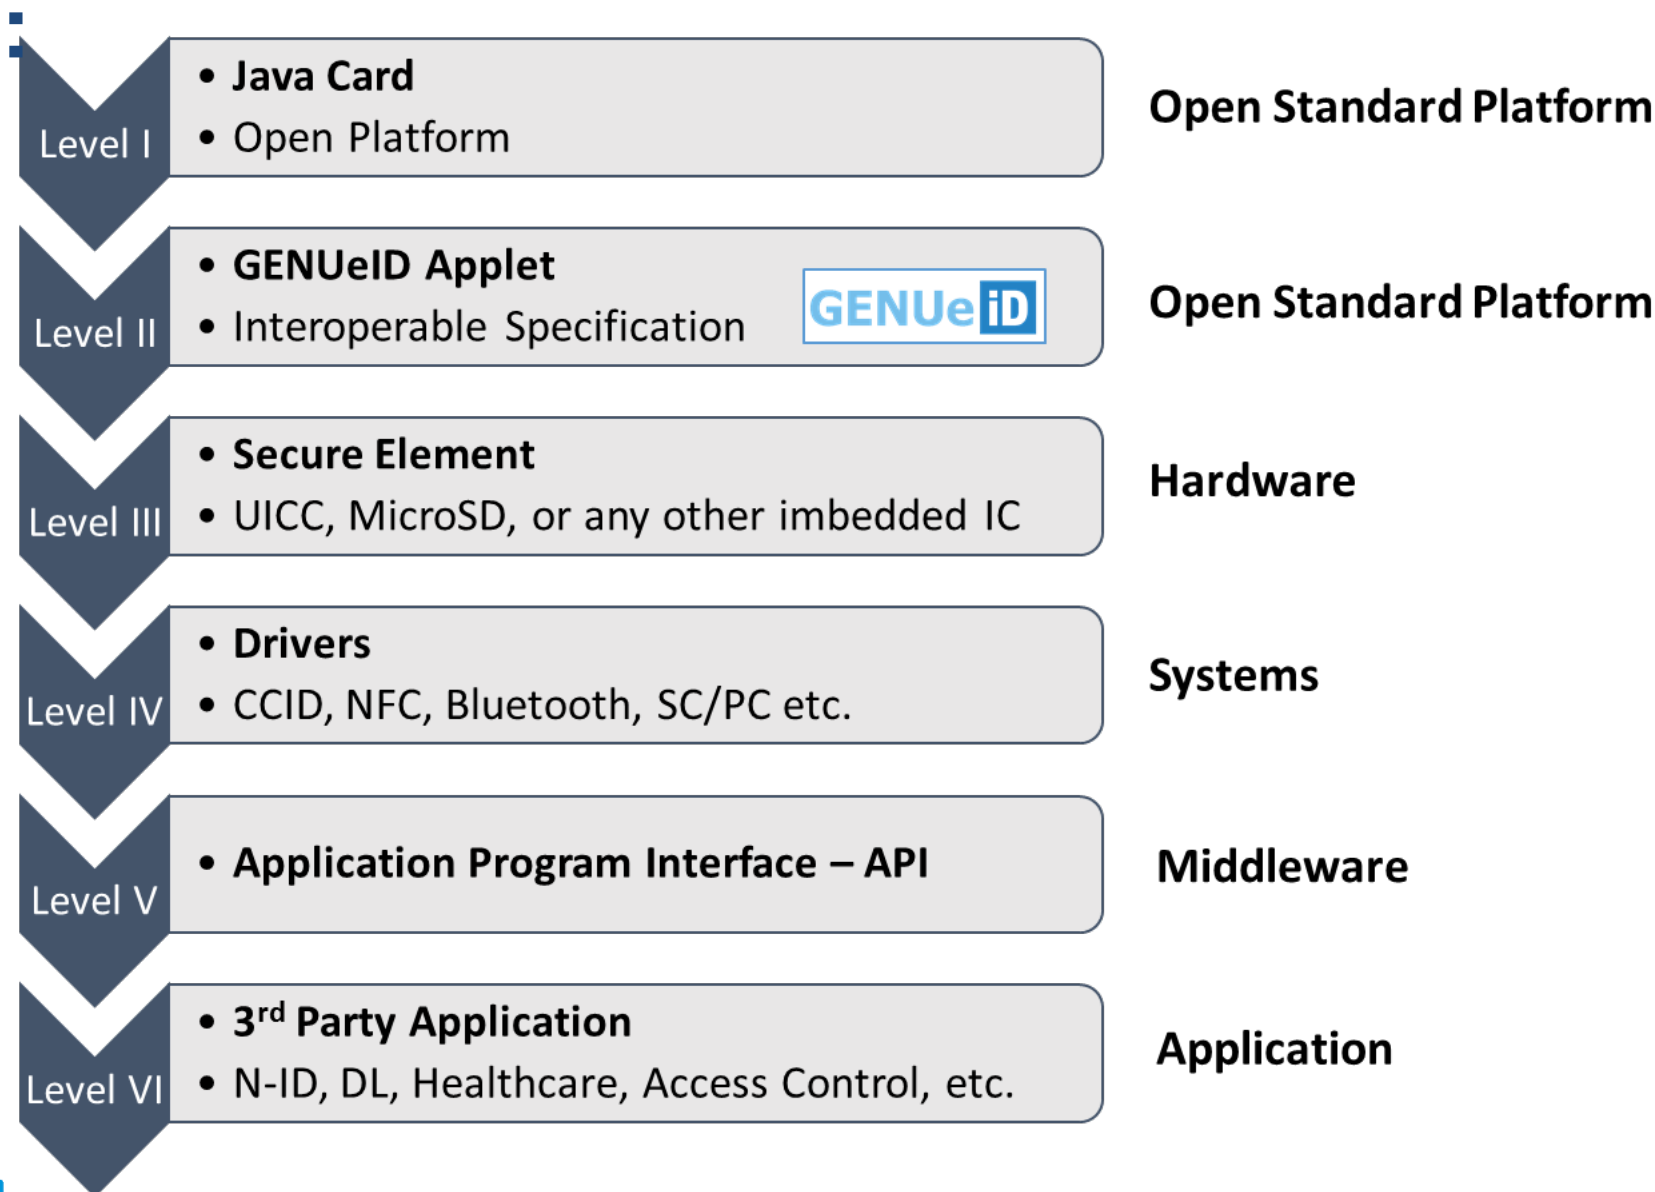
Level I
- Java Card
- Open Platform

Open Standard Platform

Level II
- GENUeID Applet
- Interoperable Specification

GENUeiD

Open Standard Platform

Level III
- Secure Element
- UICC, MicroSD, or any other imbedded IC

Hardware

Level IV
- Drivers
- CCID, NFC, Bluetooth, SC/PC etc.

Systems

Level V
- Application Program Interface – API

Middleware

Level VI
- 3$^{rd}$ Party Application
- N-ID, DL, Healthcare, Access Control, etc.

Application